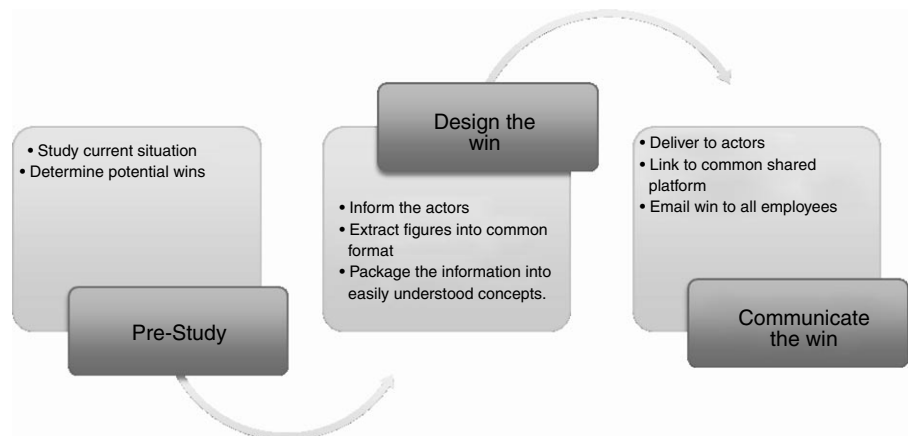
• Study current situation
• Determine potential wins

Pre-Study

Design the win

• Inform the actors
• Extract figures into common format
• Package the information into easily understood concepts.

• Deliver to actors
• Link to common shared platform
• Email win to all employees

Communicate the win